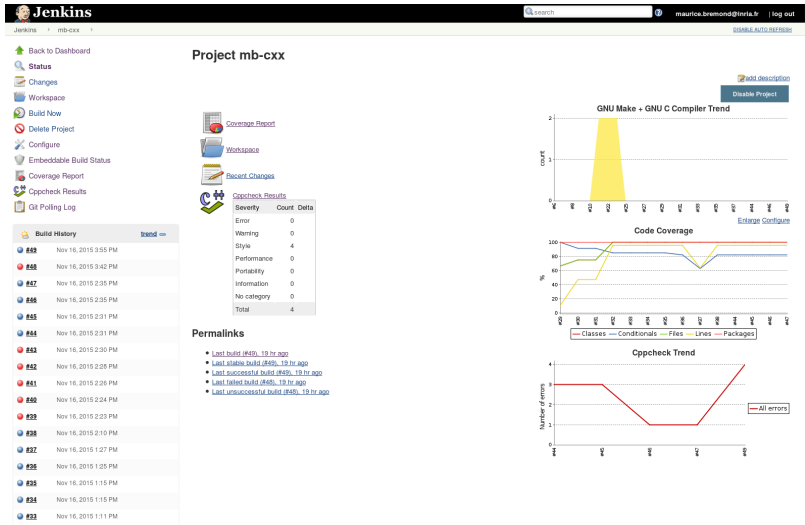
Jenkins

search

maurice.bremond@inria.fr | log out

Jenkins › mb-cxx ›

DISABLE AUTO REFRESH

Back to Dashboard
Status
Changes
Workspace
Build Now
Delete Project
Configure
Embeddable Build Status
Coverage Report
Cppcheck Results
Git Polling Log

Build History trend

#49 Nov 16, 2015 3:55 PM
#48 Nov 16, 2015 3:42 PM
#47 Nov 16, 2015 2:35 PM
#46 Nov 16, 2015 2:35 PM
#45 Nov 16, 2015 2:31 PM
#44 Nov 16, 2015 2:31 PM
#43 Nov 16, 2015 2:30 PM
#42 Nov 16, 2015 2:28 PM
#41 Nov 16, 2015 2:26 PM
#40 Nov 16, 2015 2:24 PM
#39 Nov 16, 2015 2:23 PM
#38 Nov 16, 2015 2:10 PM
#37 Nov 16, 2015 1:27 PM
#36 Nov 16, 2015 1:25 PM
#35 Nov 16, 2015 1:15 PM
#34 Nov 16, 2015 1:15 PM
#33 Nov 16, 2015 1:11 PM

Project mb-cxx

add description

Disable Project

Coverage Report

Workspace

Recent Changes

Cppcheck Results

| Severity | Count | Delta |
|---|---|---|
| Error | 0 | |
| Warning | 0 | |
| Style | 4 | |
| Performance | 0 | |
| Portability | 0 | |
| Information | 0 | |
| No category | 0 | |
| Total | 4 | |

Permalinks

- Last build (#49), 19 hr ago
- Last stable build (#49), 19 hr ago
- Last successful build (#49), 19 hr ago
- Last failed build (#48), 19 hr ago
- Last unsuccessful build (#48), 19 hr ago

GNU Make + GNU C Compiler Trend

count

2
1
0

#6 #8 #10 #12 #29 #31 #33 #35 #37 #39 #41 #43 #45 #47 #49

Enlarge Configure

Code Coverage

100
80
60
40
20
0

%

#29 #30 #31 #32 #33 #34 #35 #36 #37 #38 #43 #44 #45 #46 #47

Classes Conditionals Files Lines Packages

Cppcheck Trend

Number of errors

4
3
2
1
0

#44 #45 #46 #47 #49

All errors